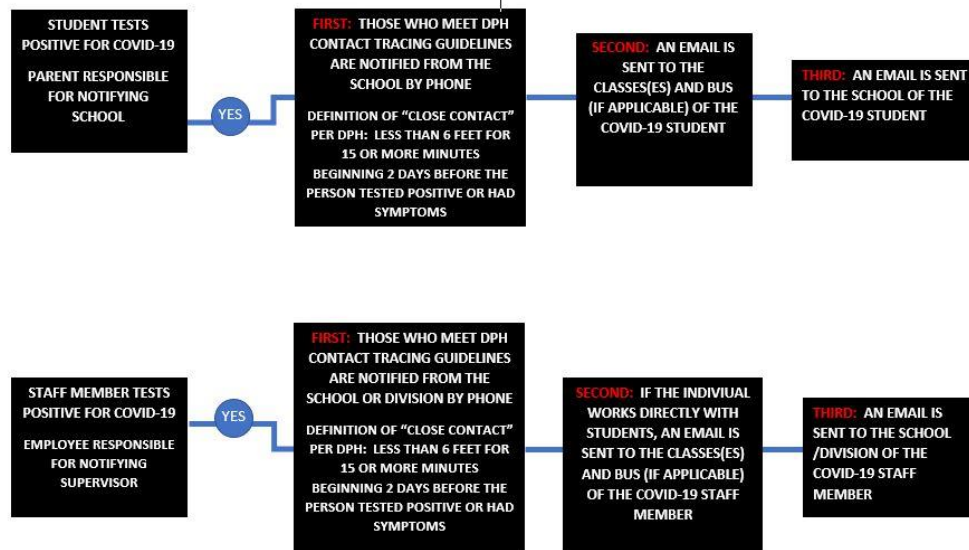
STUDENT TESTS POSITIVE FOR COVID-19

PARENT RESPONSIBLE FOR NOTIFYING SCHOOL

YES

FIRST: THOSE WHO MEET DPH CONTACT TRACING GUIDELINES ARE NOTIFIED FROM THE SCHOOL BY PHONE

DEFINITION OF "CLOSE CONTACT" PER DPH: LESS THAN 6 FEET FOR 15 OR MORE MINUTES BEGINNING 2 DAYS BEFORE THE PERSON TESTED POSITIVE OR HAD SYMPTOMS

SECOND: AN EMAIL IS SENT TO THE CLASSES(ES) AND BUS (IF APPLICABLE) OF THE COVID-19 STUDENT

THIRD: AN EMAIL IS SENT TO THE SCHOOL OF THE COVID-19 STUDENT

STAFF MEMBER TESTS POSITIVE FOR COVID-19

EMPLOYEE RESPONSIBLE FOR NOTIFYING SUPERVISOR

YES

FIRST: THOSE WHO MEET DPH CONTACT TRACING GUIDELINES ARE NOTIFIED FROM THE SCHOOL OR DIVISION BY PHONE

DEFINITION OF "CLOSE CONTACT" PER DPH: LESS THAN 6 FEET FOR 15 OR MORE MINUTES BEGINNING 2 DAYS BEFORE THE PERSON TESTED POSITIVE OR HAD SYMPTOMS

SECOND: IF THE INDIVIUAL WORKS DIRECTLY WITH STUDENTS, AN EMAIL IS SENT TO THE CLASSES(ES) AND BUS (IF APPLICABLE) OF THE COVID-19 STAFF MEMBER

THIRD: AN EMAIL IS SENT TO THE SCHOOL /DIVISION OF THE COVID-19 STAFF MEMBER